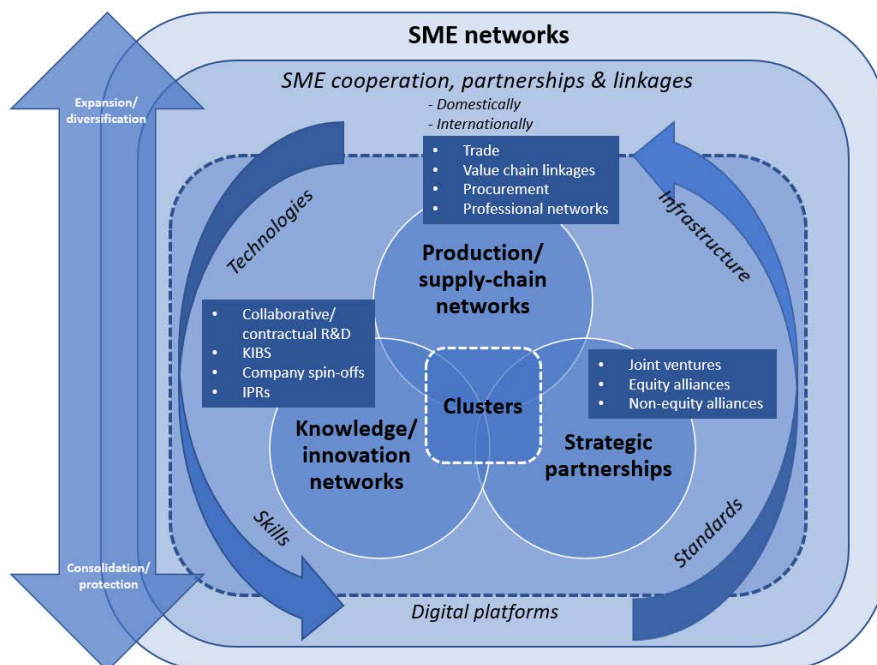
SME networks

SME cooperation, partnerships & linkages

- Domestically
- Internationally

Expansion/ diversification

- Trade
- Value chain linkages
- Procurement
- Professional networks

Technologies

Infrastructure

Production/ supply-chain networks

- Collaborative/ contractual R&D
- KIBS
- Company spin-offs
- IPRs

- Joint ventures
- Equity alliances
- Non-equity alliances

Clusters

Knowledge/ innovation networks

Strategic partnerships

Skills

Standards

Consolidation/ protection

Digital platforms